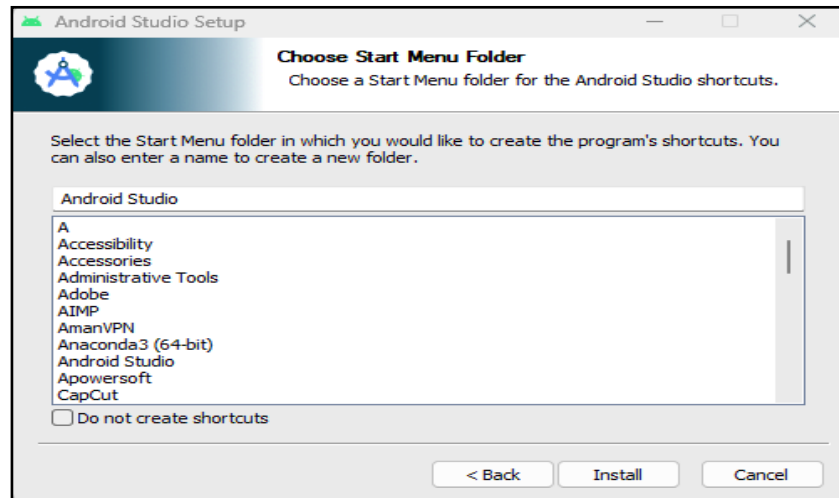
Android Studio Setup

Choose Start Menu Folder
Choose a Start Menu folder for the Android Studio shortcuts.

Select the Start Menu folder in which you would like to create the program's shortcuts. You can also enter a name to create a new folder.

Android Studio

A
Accessibility
Accessories
Administrative Tools
Adobe
AIMP
AmanVPN
Anaconda3 (64-bit)
Android Studio
Apowersoft
CapCut

Do not create shortcuts

< Back
Install
Cancel